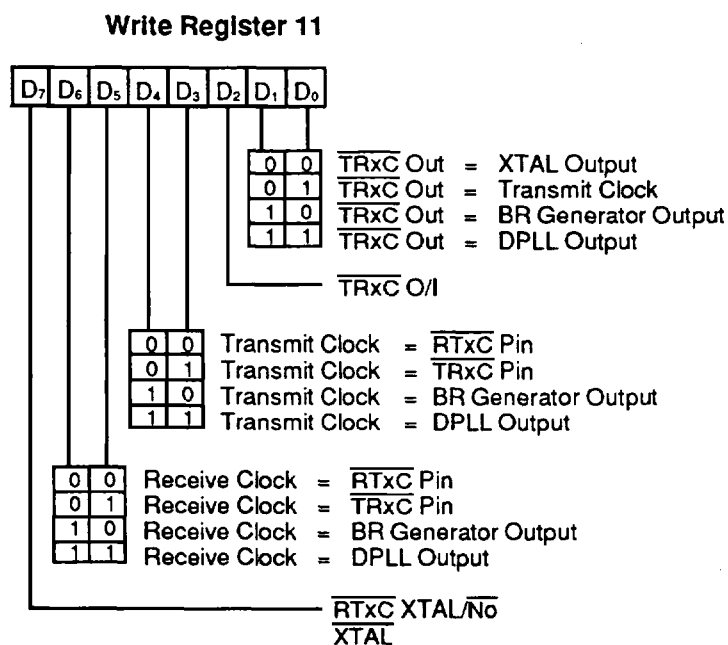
Write Register 11

$D_7$ $D_6$ $D_5$ $D_4$ $D_3$ $D_2$ $D_1$ $D_0$

| | | |
|---|---|---|
| 0 | 0 | $\overline{TRxC}$ Out = XTAL Output |
| 0 | 1 | $\overline{TRxC}$ Out = Transmit Clock |
| 1 | 0 | $\overline{TRxC}$ Out = BR Generator Output |
| 1 | 1 | $\overline{TRxC}$ Out = DPLL Output |

$\overline{TRxC}$ O/I

| | | |
|---|---|---|
| 0 | 0 | Transmit Clock = $\overline{RTxC}$ Pin |
| 0 | 1 | Transmit Clock = $\overline{TRxC}$ Pin |
| 1 | 0 | Transmit Clock = BR Generator Output |
| 1 | 1 | Transmit Clock = DPLL Output |

| | | |
|---|---|---|
| 0 | 0 | Receive Clock = $\overline{RTxC}$ Pin |
| 0 | 1 | Receive Clock = $\overline{TRxC}$ Pin |
| 1 | 0 | Receive Clock = BR Generator Output |
| 1 | 1 | Receive Clock = DPLL Output |

$\overline{RTxC}$ XTAL/$\overline{No}$ $\overline{XTAL}$